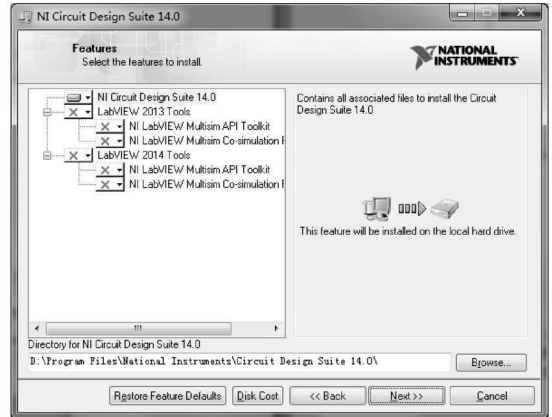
NI Circuit Design Suite 14.0

Features
Select the features to install.

NATIONAL INSTRUMENTS

NI Circuit Design Suite 14.0
LabVIEW 2013 Tools
NI LabVIEW Multisim API Toolkit
NI LabVIEW Multisim Co-simulation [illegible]
LabVIEW 2014 Tools
NI LabVIEW Multisim API Toolkit
NI LabVIEW Multisim Co-simulation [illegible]

Contains all associated files to install the Circuit Design Suite 14.0

This feature will be installed on the local hard drive.

Directory for NI Circuit Design Suite 14.0
D:\Program Files\National Instruments\Circuit Design Suite 14.0\

Browse...

Restore Feature Defaults | Disk Cost | << Back | Next >> | Cancel